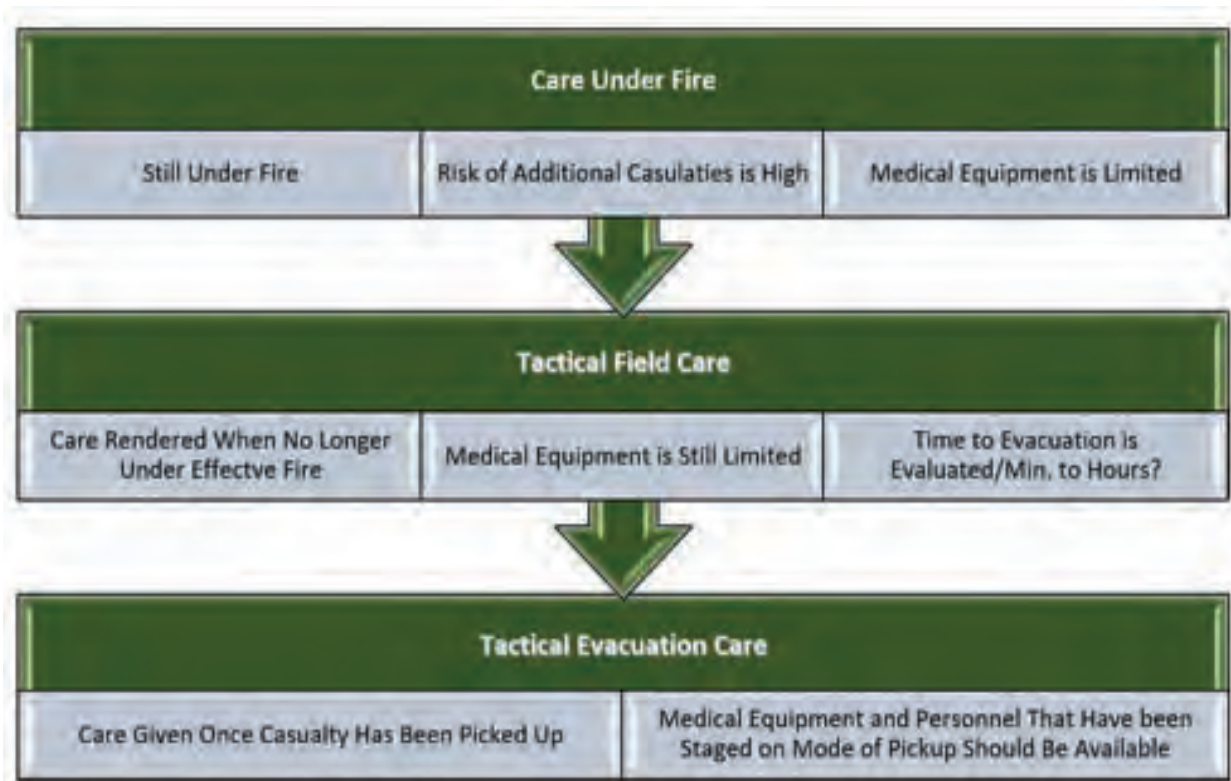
Care Under Fire

Still Under Fire

Risk of Additional Casulaties is High

Medical Equipment is Limited

Tactical Field Care

Care Rendered When No Longer Under Effectve Fire

Medical Equipment is Still Limited

Time to Evacuation is Evaluated/Min. to Hours?

Tactical Evacuation Care

Care Given Once Casualty Has Been Picked Up

Medical Equipment and Personnel That Have been Staged on Mode of Pickup Should Be Available